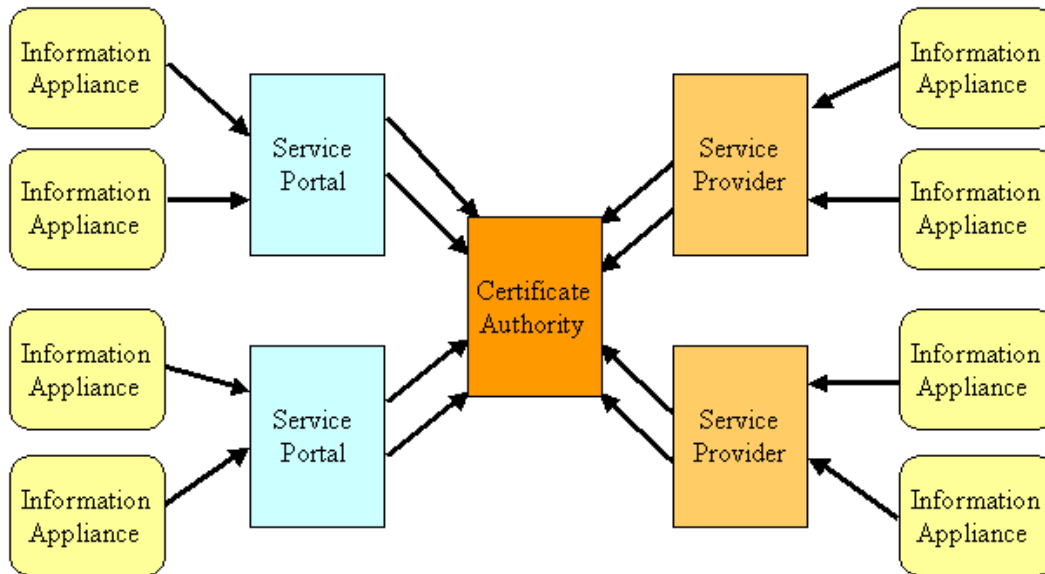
Information Appliance

Information Appliance

Service Portal

Service Provider

Information Appliance

Information Appliance

Certificate Authority

Information Appliance

Information Appliance

Service Portal

Service Provider

Information Appliance

Information Appliance